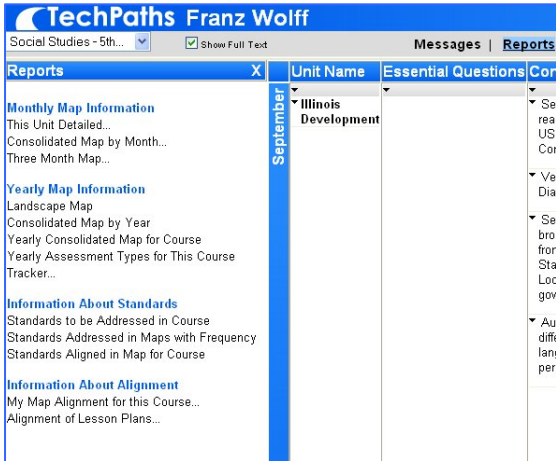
TechPaths Franz Wolff

Social Studies - 5th...

Show Full Text

Messages | Reports

Reports X

Monthly Map Information
This Unit Detailed...
Consolidated Map by Month...
Three Month Map...

Yearly Map Information
Landscape Map
Consolidated Map by Year
Yearly Consolidated Map for Course
Yearly Assessment Types for This Course
Tracker...

Information About Standards
Standards to be Addressed in Course
Standards Addressed in Maps with Frequency
Standards Aligned in Map for Course

Information About Alignment
My Map Alignment for this Course...
Alignment of Lesson Plans...

September

| Unit Name | Essential Questions | Co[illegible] |
|---|---|---|
| Illinois Development | | Se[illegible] rea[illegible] US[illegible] Co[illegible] Ve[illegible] Dia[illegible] Se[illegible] bro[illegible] fro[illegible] Sta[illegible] Loc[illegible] gov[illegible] Au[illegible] diff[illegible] lan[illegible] per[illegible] |